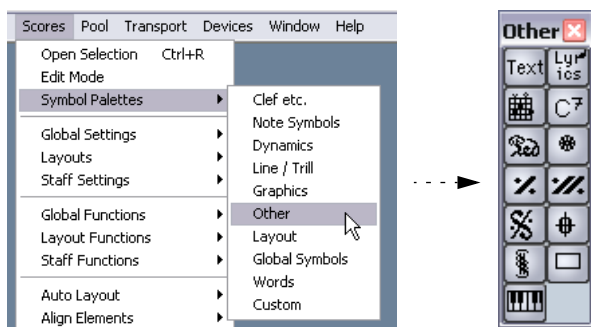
Scores Pool Transport Devices Window Help

Open Selection Ctrl+R
Edit Mode
Symbol Palettes
Global Settings
Layouts
Staff Settings
Global Functions
Layout Functions
Staff Functions
Auto Layout
Align Elements

Clef etc.
Note Symbols
Dynamics
Line / Trill
Graphics
Other
Layout
Global Symbols
Words
Custom

Other
Text
Lyrics
$C^7$